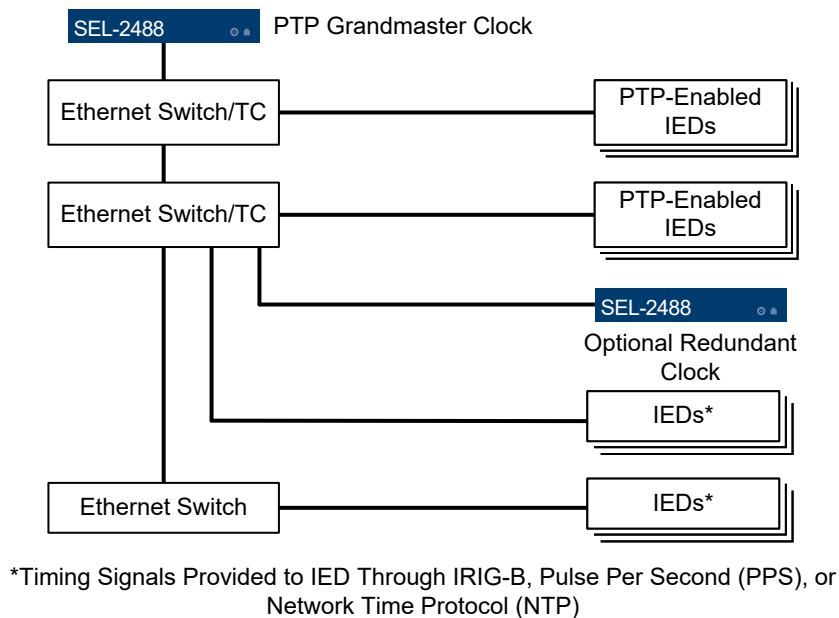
SEL-2488

PTP Grandmaster Clock

Ethernet Switch/TC

PTP-Enabled IEDs

Ethernet Switch/TC

PTP-Enabled IEDs

SEL-2488

Optional Redundant Clock

IEDs*

Ethernet Switch

IEDs*

*Timing Signals Provided to IED Through IRIG-B, Pulse Per Second (PPS), or Network Time Protocol (NTP)